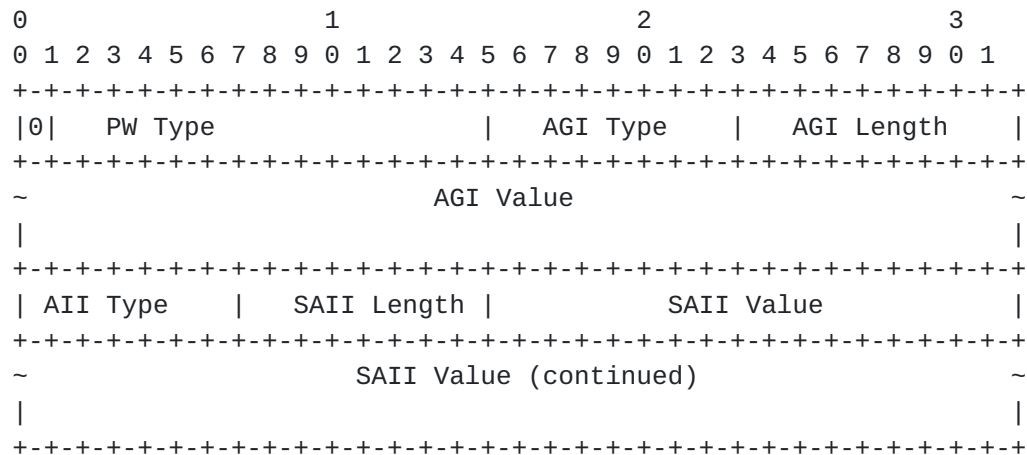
0                   1                   2                   3
0 1 2 3 4 5 6 7 8 9 0 1 2 3 4 5 6 7 8 9 0 1 2 3 4 5 6 7 8 9 0 1
+-+-+-+-+-+-+-+-+-+-+-+-+-+-+-+-+-+-+-+-+-+-+-+-+-+-+-+-+-+-+-+-+
|0|   PW Type                   |  AGI Type     |  AGI Length   |
+-+-+-+-+-+-+-+-+-+-+-+-+-+-+-+-+-+-+-+-+-+-+-+-+-+-+-+-+-+-+-+-+
~                          AGI Value                            ~
|                                                               |
+-+-+-+-+-+-+-+-+-+-+-+-+-+-+-+-+-+-+-+-+-+-+-+-+-+-+-+-+-+-+-+-+
| AII Type    |  SAII Length |           SAII Value             |
+-+-+-+-+-+-+-+-+-+-+-+-+-+-+-+-+-+-+-+-+-+-+-+-+-+-+-+-+-+-+-+-+
~                  SAII Value (continued)                       ~
|                                                               |
+-+-+-+-+-+-+-+-+-+-+-+-+-+-+-+-+-+-+-+-+-+-+-+-+-+-+-+-+-+-+-+-+